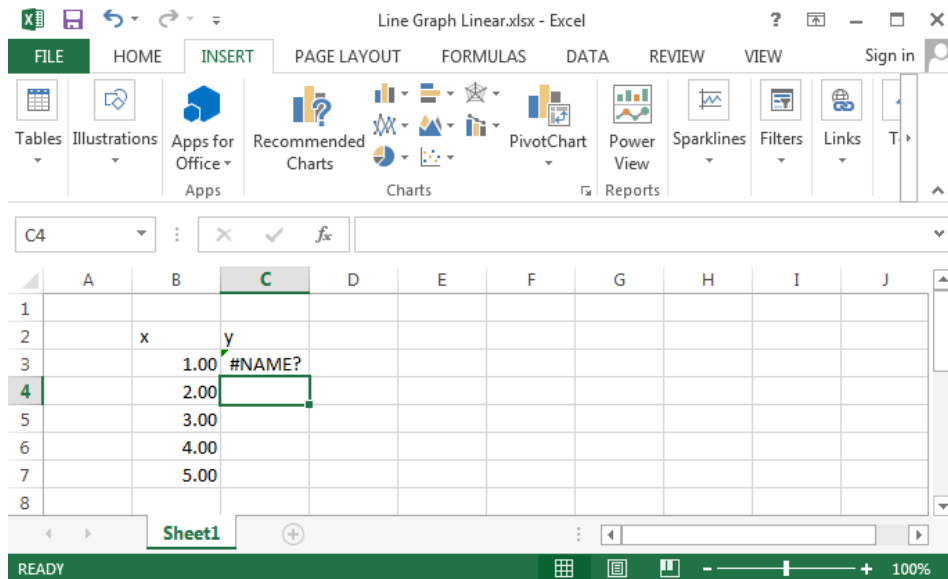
Line Graph Linear.xlsx - Excel

? — ✕

FILE HOME INSERT PAGE LAYOUT FORMULAS DATA REVIEW VIEW Sign in

Tables Illustrations Apps for Office Apps Recommended Charts Charts PivotChart Power View Reports Sparklines Filters Links T

C4 $f_x$

| | A | B | C | D | E | F | G | H | I | J |
|---|---|---|---|---|---|---|---|---|---|---|
| 1 | | | | | | | | | | |
| 2 | | x | y | | | | | | | |
| 3 | | 1.00 | #NAME? | | | | | | | |
| 4 | | 2.00 | | | | | | | | |
| 5 | | 3.00 | | | | | | | | |
| 6 | | 4.00 | | | | | | | | |
| 7 | | 5.00 | | | | | | | | |
| 8 | | | | | | | | | | |

Sheet1

READY 100%